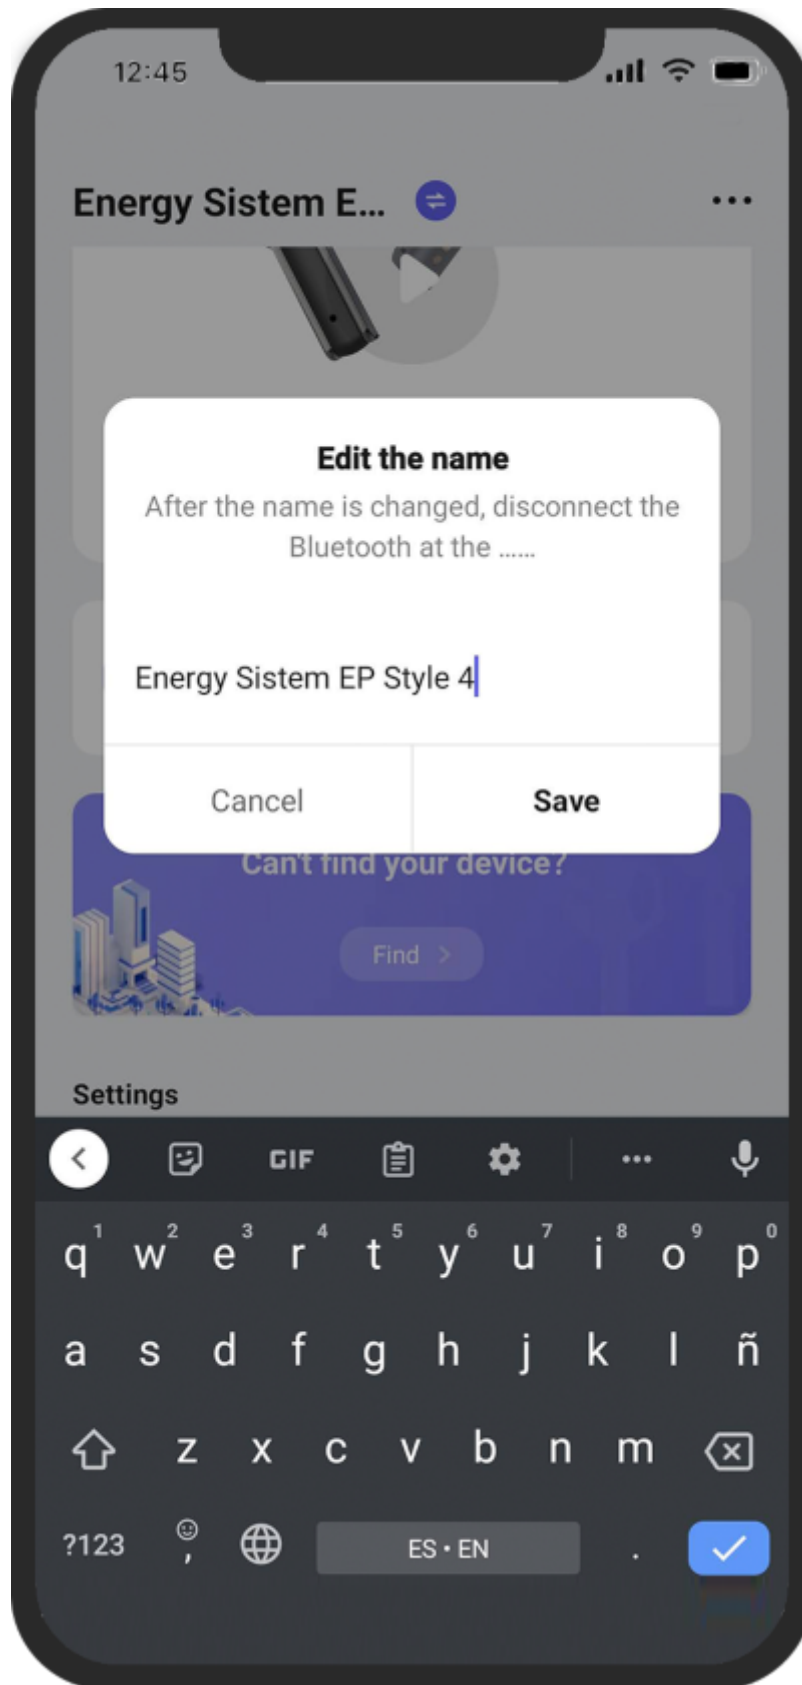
12:45

Energy Sistem E...

Edit the name

After the name is changed, disconnect the Bluetooth at the ......

Energy Sistem EP Style 4

Cancel

Save

Can't find your device?

Find >

Settings

GIF

q 1 w 2 e 3 r 4 t 5 y 6 u 7 i 8 o 9 p 0

a s d f g h j k l ñ

z x c v b n m

?123

,

ES • EN

.